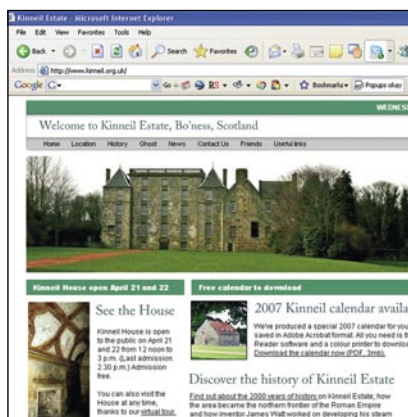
Kinneil Estate - Microsoft Internet Explorer

File Edit View Favorites Tools Help

Back Search Favorites

Address http://www.kinneil.org.uk/

Google G- Go RS Bookmarks Popups okay

WEDNES

Welcome to Kinneil Estate, Bo'ness, Scotland

Home Location History Ghost News Contact Us Friends Useful links

Kinneil House open April 21 and 22

See the House

Kinneil House is open to the public on April 21 and 22 from 12 noon to 3 p.m. (Last admission 2.30 p.m.) Admission free.

You can also visit the House at any time, thanks to our virtual tour.

Free calendar to download

2007 Kinneil calendar availa

We've produced a special 2007 calendar for you saved in Adobe Acrobat format. All you need is f Reader software and a colour printer to downlo Download the calendar now (PDF, 3mb).

Discover the history of Kinneil Estate

Find out about the 2000 years of history on Kinneil Estate, how the area became the northern frontier of the Roman Empire and how inventor James Watt worked on developing his steam